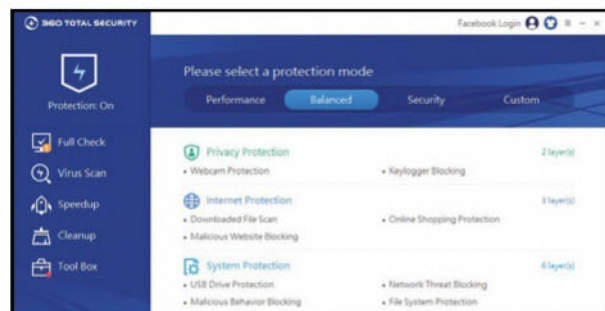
360 TOTAL SECURITY

Facebook Login

Protection: On

Full Check

Virus Scan

Speedup

Cleanup

Tool Box

Please select a protection mode

Performance Balanced Security Custom

Privacy Protection 2 layer(s)

• Webcam Protection • Keylogger Blocking

Internet Protection 3 layer(s)

• Downloaded File Scan • Online Shopping Protection

• Malicious Website Blocking

System Protection 6 layer(s)

• USB Drive Protection • Network Threat Blocking

• Malicious Behavior Blocking • File System Protection